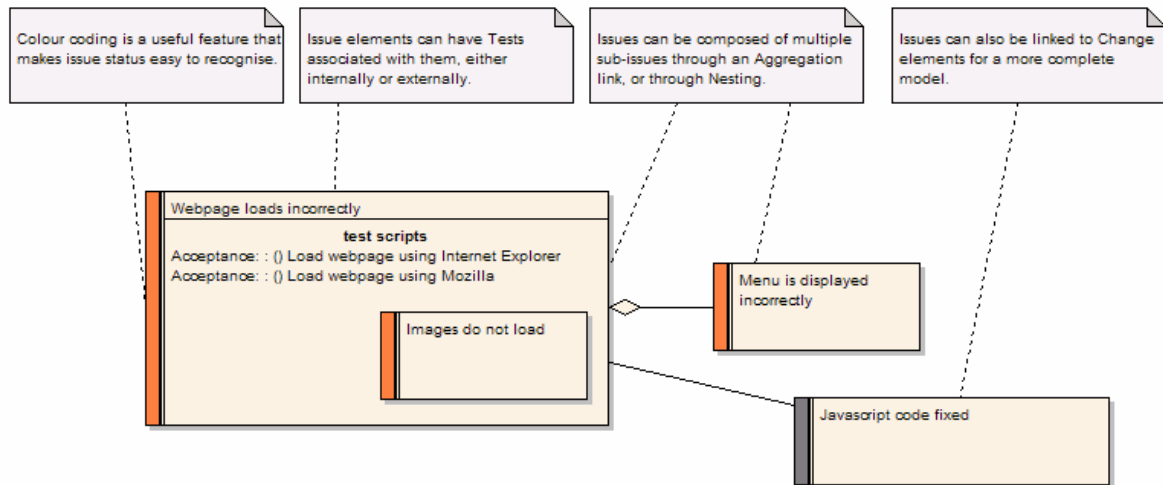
Colour coding is a useful feature that makes issue status easy to recognise.

Issue elements can have Tests associated with them, either internally or externally.

Issues can be composed of multiple sub-issues through an Aggregation link, or through Nesting.

Issues can also be linked to Change elements for a more complete model.

Webpage loads incorrectly

test scripts
Acceptance: : () Load webpage using Internet Explorer
Acceptance: : () Load webpage using Mozilla

Images do not load

Menu is displayed incorrectly

Javascript code fixed